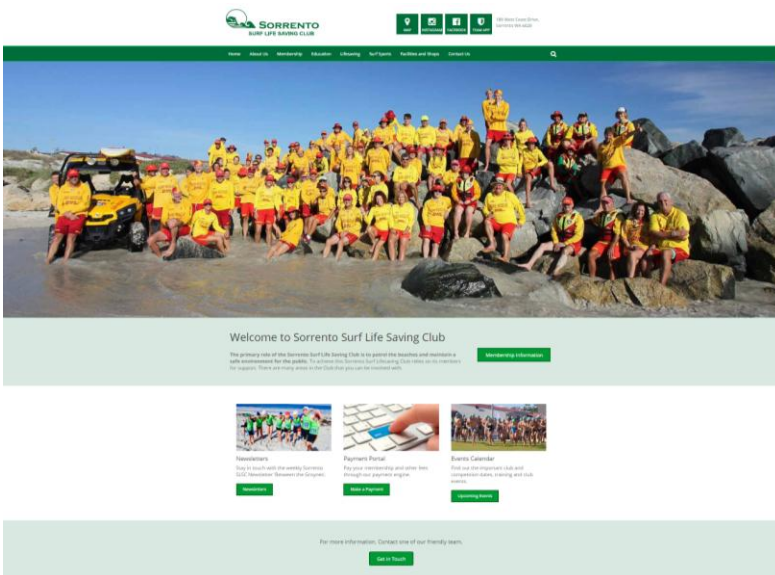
SORRENTO
SURF LIFE SAVING CLUB

MAP
INSTAGRAM
FACEBOOK
TEAM APP

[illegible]

Home About Us Membership Education Lifesaving Surf Sports Facilities and Shops Contact Us

Welcome to Sorrento Surf Life Saving Club

The primary role of the Sorrento Surf Life Saving Club is to patrol the beaches and maintain a safe environment for the public. To achieve this Sorrento Surf Lifesaving Club relies on its members for support. There are many areas in the Club that you can be involved with.

Membership Information

Newsletters
Stay in touch with the weekly Sorrento SLSC Newsletter 'Between the Groynes'.
Newsletters

Payment Portal
Pay your membership and other fees through our payment engine.
Make a Payment

Events Calendar
Find out the important club and competition dates, training and club events.
Upcoming Events

For more information, Contact one of our friendly team.

Get in Touch